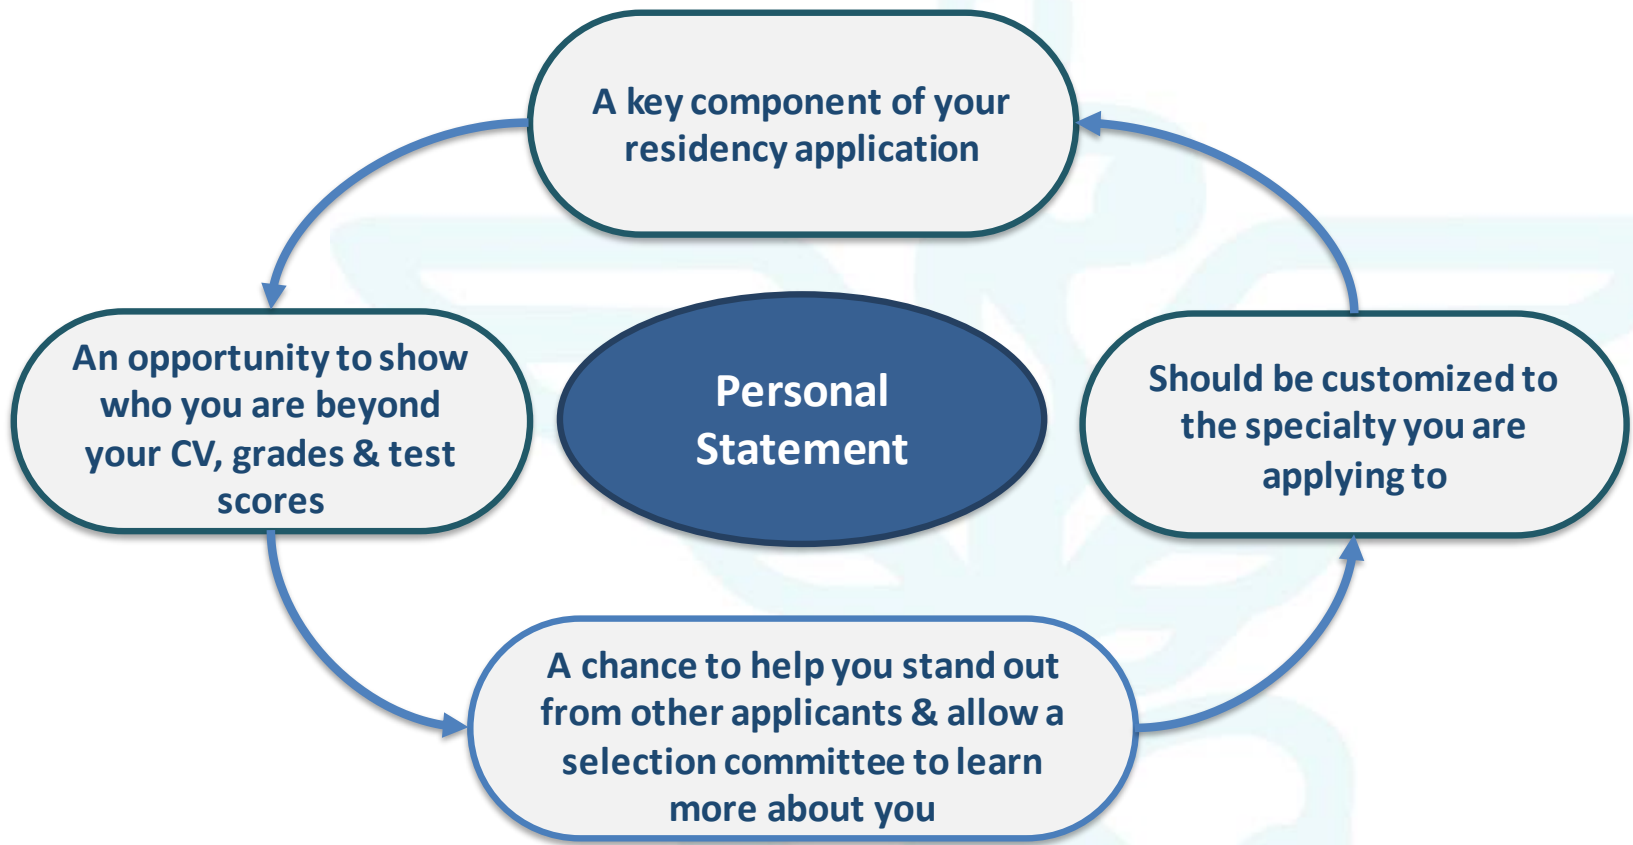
A key component of your residency application

An opportunity to show who you are beyond your CV, grades & test scores

Personal Statement

Should be customized to the specialty you are applying to

A chance to help you stand out from other applicants & allow a selection committee to learn more about you